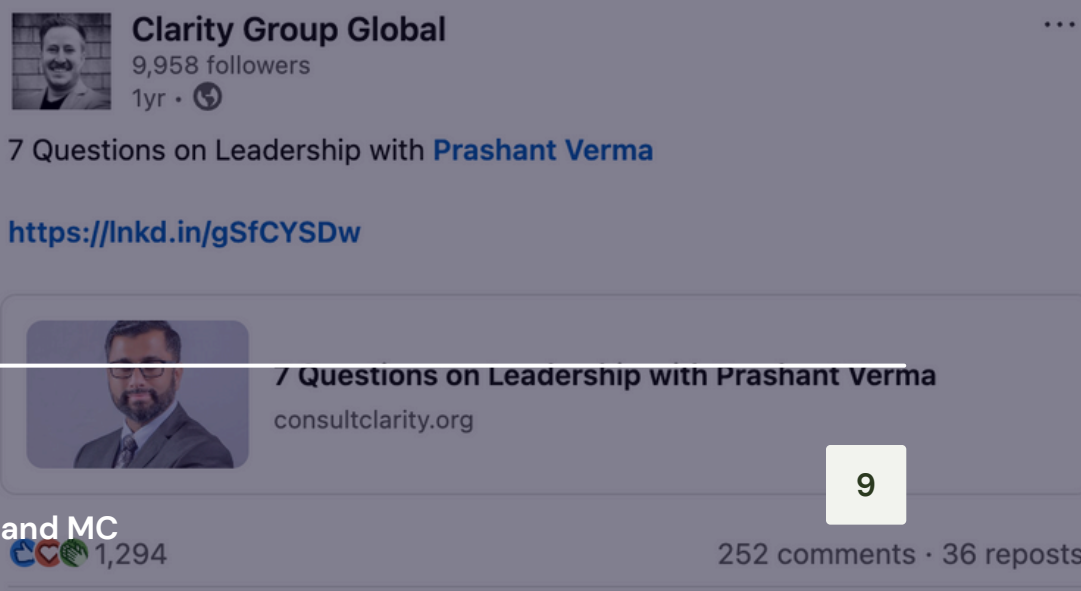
Clarity Group Global
9,958 followers
1yr •

7 Questions on Leadership with Prashant Verma

https://lnkd.in/gSfCYSDw

7 Questions on Leadership with Prashant Verma
consultclarity.org

9

and MC

1,294

252 comments • 36 reposts